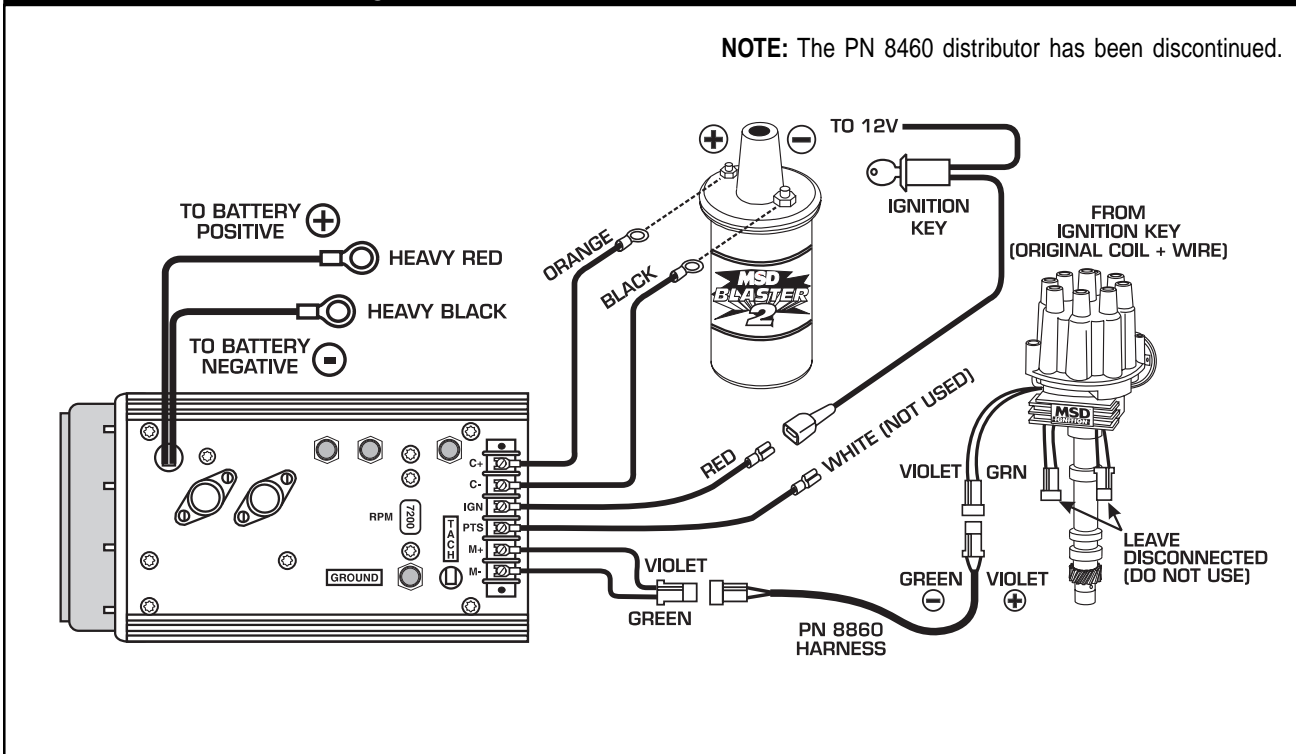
**NOTE:** The PN 8460 distributor has been discontinued.

TO 12V

IGNITION KEY

FROM IGNITION KEY (ORIGINAL COIL + WIRE)

TO BATTERY POSITIVE

HEAVY RED

HEAVY BLACK

TO BATTERY NEGATIVE

ORANGE

BLACK

MSD BLASTER 2

RED

WHITE (NOT USED)

MSD IGNITION

VIOLET

GRN

LEAVE DISCONNECTED (DO NOT USE)

C+

C-

IGN

PTS

M+

M-

RPM

7200

TACH

GROUND

VIOLET

GREEN

GREEN

VIOLET

PN 8860 HARNESS